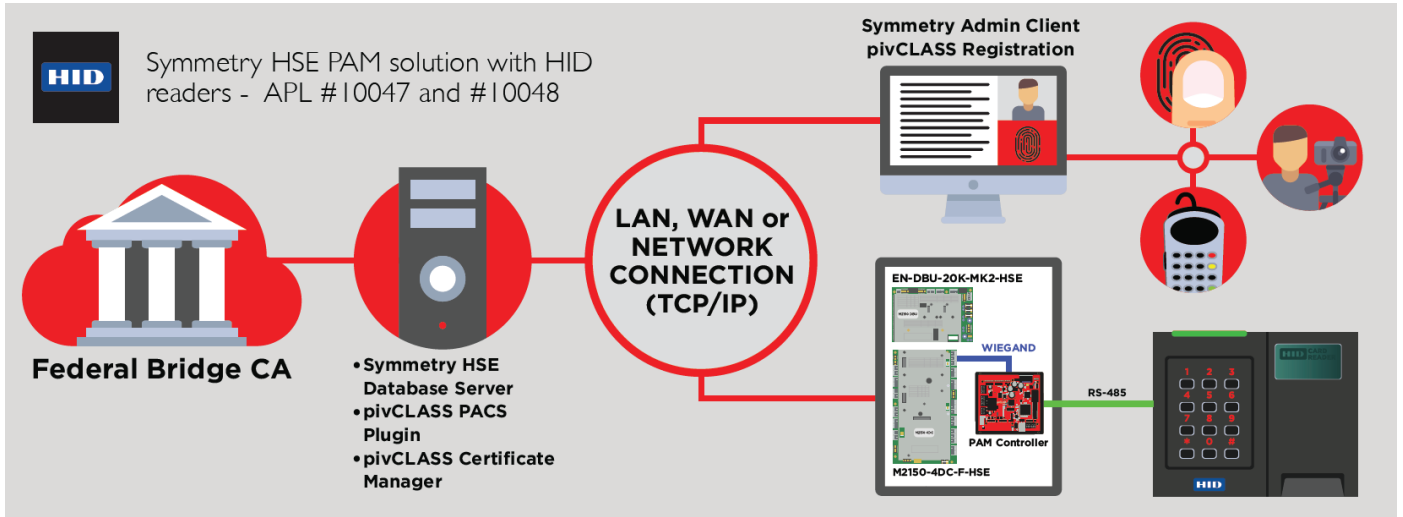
HID

Symmetry HSE PAM solution with HID readers - APL #10047 and #10048

Symmetry Admin Client pivCLASS Registration

Federal Bridge CA

• Symmetry HSE Database Server
• pivCLASS PACS Plugin
• pivCLASS Certificate Manager

LAN, WAN or NETWORK CONNECTION (TCP/IP)

EN-DBU-20K-MK2-HSE

WIEGAND

PAM Controller

M2150-4DC-F-HSE

RS-485

1 2 3
4 5 6
7 8 9
* 0 #

HID